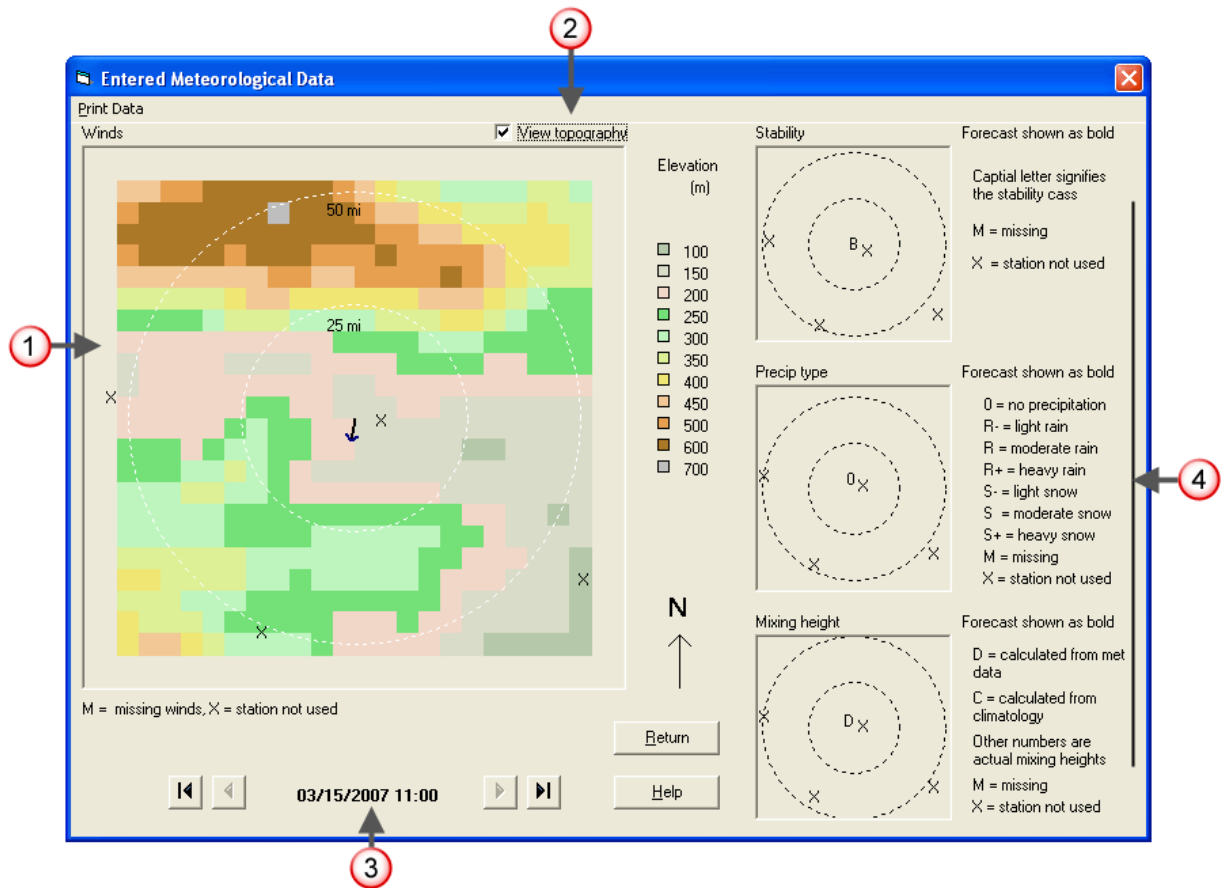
2

Entered Meteorological Data

Print Data

Winds

View topography

50 mi

25 mi

X

X

X

1

Elevation (m)

100
150
200
250
300
350
400
450
500
600
700

M = missing winds, X = station not used

N

Return

Help

03/15/2007 11:00

3

Stability

Forecast shown as bold

Captial letter signifies the stability cass

M = missing

X = station not used

B X

X

X

X

Precip type

Forecast shown as bold

0 = no precipitation
R- = light rain
R = moderate rain
R+ = heavy rain
S- = light snow
S = moderate snow
S+ = heavy snow
M = missing
X = station not used

0 X

X

X

X

Mixing height

Forecast shown as bold

D = calculated from met data

C = calculated from climatology

Other numbers are actual mixing heights

M = missing

X = station not used

D X

X

X

X

4